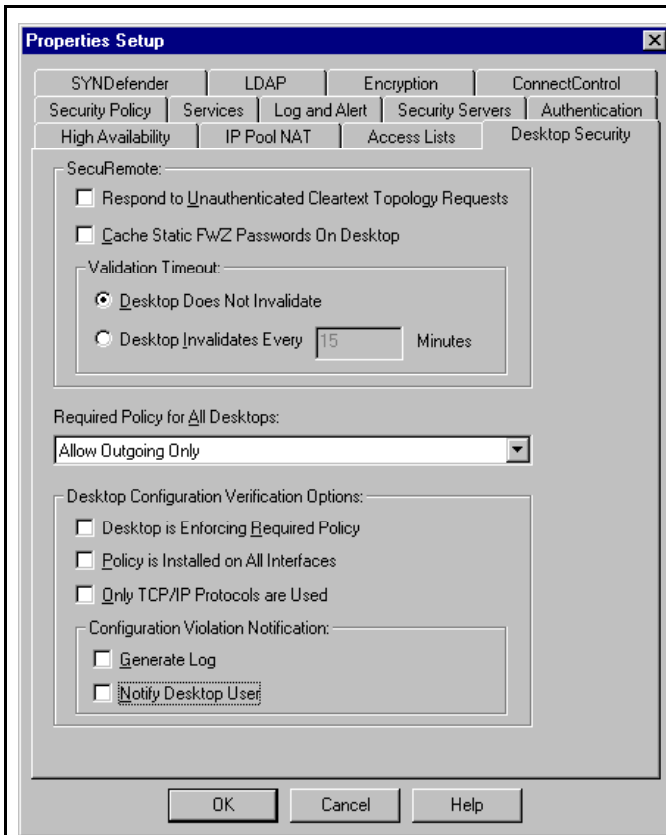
Properties Setup

SYNDefender | LDAP | Encryption | ConnectControl
Security Policy | Services | Log and Alert | Security Servers | Authentication
High Availability | IP Pool NAT | Access Lists | Desktop Security

SecuRemote:

Respond to Unauthenticated Cleartext Topology Requests

Cache Static FWZ Passwords On Desktop

Validation Timeout:

Desktop Does Not Invalidate

Desktop Invalidates Every 15 Minutes

Required Policy for All Desktops:

Allow Outgoing Only

Desktop Configuration Verification Options:

Desktop is Enforcing Required Policy

Policy is Installed on All Interfaces

Only TCP/IP Protocols are Used

Configuration Violation Notification:

Generate Log

Notify Desktop User

OK Cancel Help